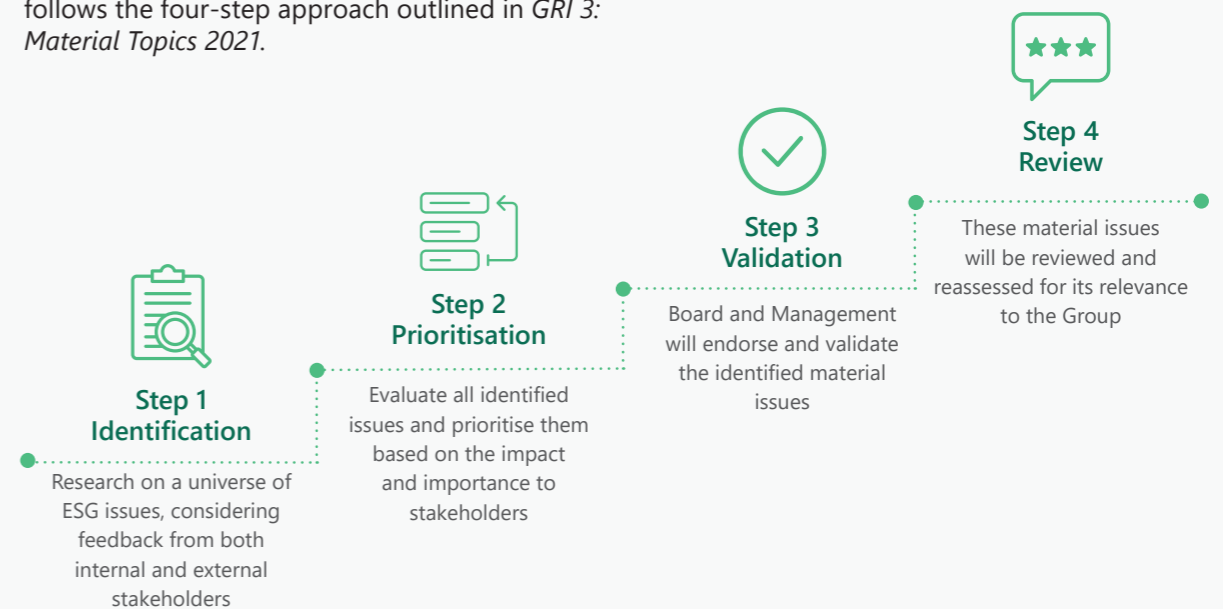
follows the four-step approach outlined in *GRI 3: Material Topics 2021*.

Step 1
Identification

Research on a universe of ESG issues, considering feedback from both internal and external stakeholders

Step 2
Prioritisation

Evaluate all identified issues and prioritise them based on the impact and importance to stakeholders

Step 3
Validation

Board and Management will endorse and validate the identified material issues

Step 4
Review

These material issues will be reviewed and reassessed for its relevance to the Group